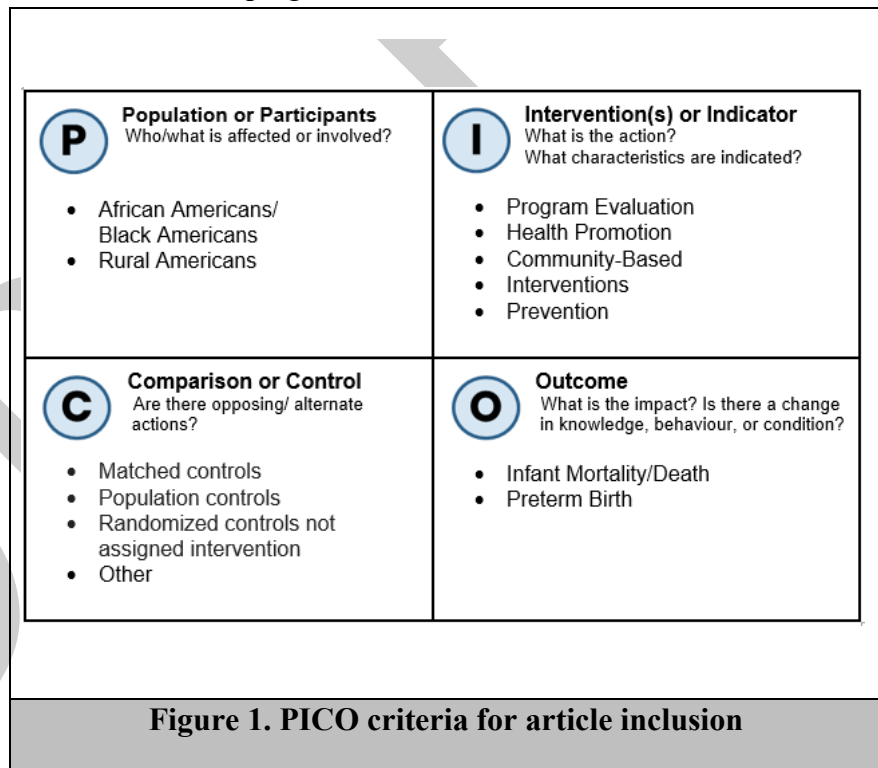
P

Population or Participants
Who/what is affected or involved?

- African Americans/ Black Americans
- Rural Americans

I

Intervention(s) or Indicator
What is the action?
What characteristics are indicated?

- Program Evaluation
- Health Promotion
- Community-Based
- Interventions
- Prevention

C

Comparison or Control
Are there opposing/ alternate actions?

- Matched controls
- Population controls
- Randomized controls not assigned intervention
- Other

O

Outcome
What is the impact? Is there a change in knowledge, behaviour, or condition?

- Infant Mortality/Death
- Preterm Birth

Figure 1. PICO criteria for article inclusion